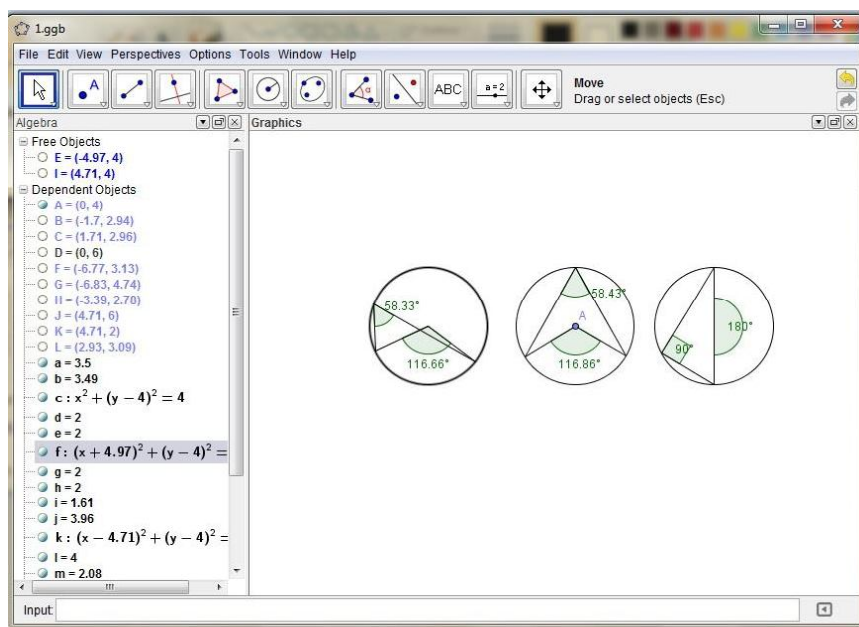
1.ggb

File Edit View Perspectives Options Tools Window Help

ABC
a = 2
Move
Drag or select objects (Esc)

Algebra
Graphics

Free Objects
E = (-4.97, 4)
I = (4.71, 4)
Dependent Objects
A = (0, 4)
B = (-1.7, 2.94)
C = (1.71, 2.96)
D = (0, 6)
F = (-6.77, 3.13)
G = (-6.83, 4.74)
H = (-3.39, 2.70)
J = (4.71, 6)
K = (4.71, 2)
L = (2.93, 3.09)
a = 3.5
b = 3.49
c : $x^2 + (y - 4)^2 = 4$
d = 2
e = 2
f : $(x + 4.97)^2 + (y - 4)^2 =$
g = 2
h = 2
i = 1.61
j = 3.96
k : $(x - 4.71)^2 + (y - 4)^2 =$
l = 4
m = 2.08

58.33°
116.66°
58.43°
A
116.86°
90°
180°

Input: